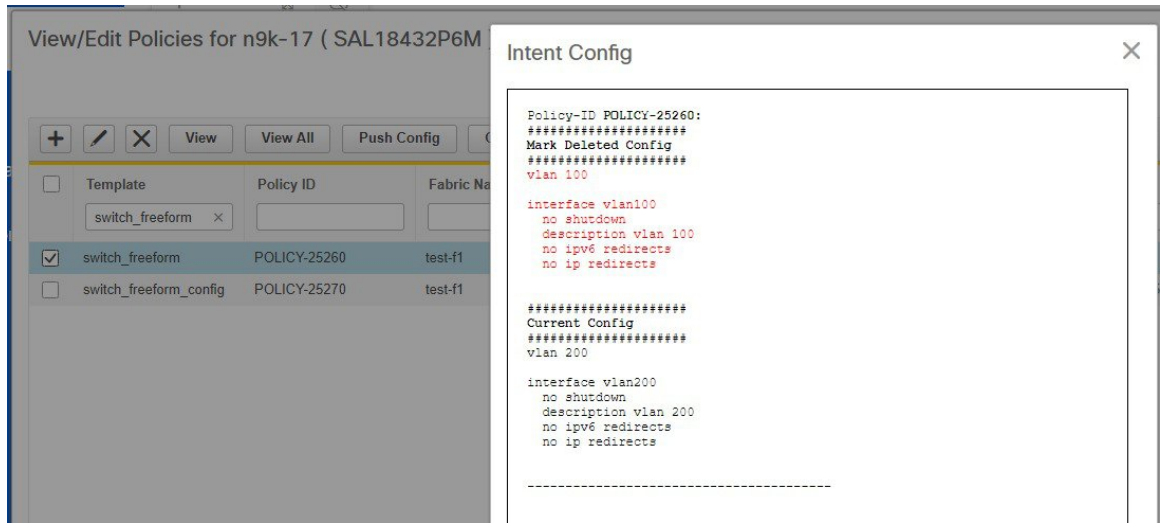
View/Edit Policies for n9k-17 ( SAL18432P6M

+ View View All Push Config

| | Template | Policy ID | Fabric Na |
|---|---|---|---|
| | switch_freeform × | | |
| ☑ | switch_freeform | POLICY-25260 | test-f1 |
| ☐ | switch_freeform_config | POLICY-25270 | test-f1 |

Intent Config

×

Policy-ID POLICY-25260:
####################
Mark Deleted Config
####################
vlan 100

interface vlan100
no shutdown
description vlan 100
no ipv6 redirects
no ip redirects

####################
Current Config
####################
vlan 200

interface vlan200
no shutdown
description vlan 200
no ipv6 redirects
no ip redirects

----------------------------------------